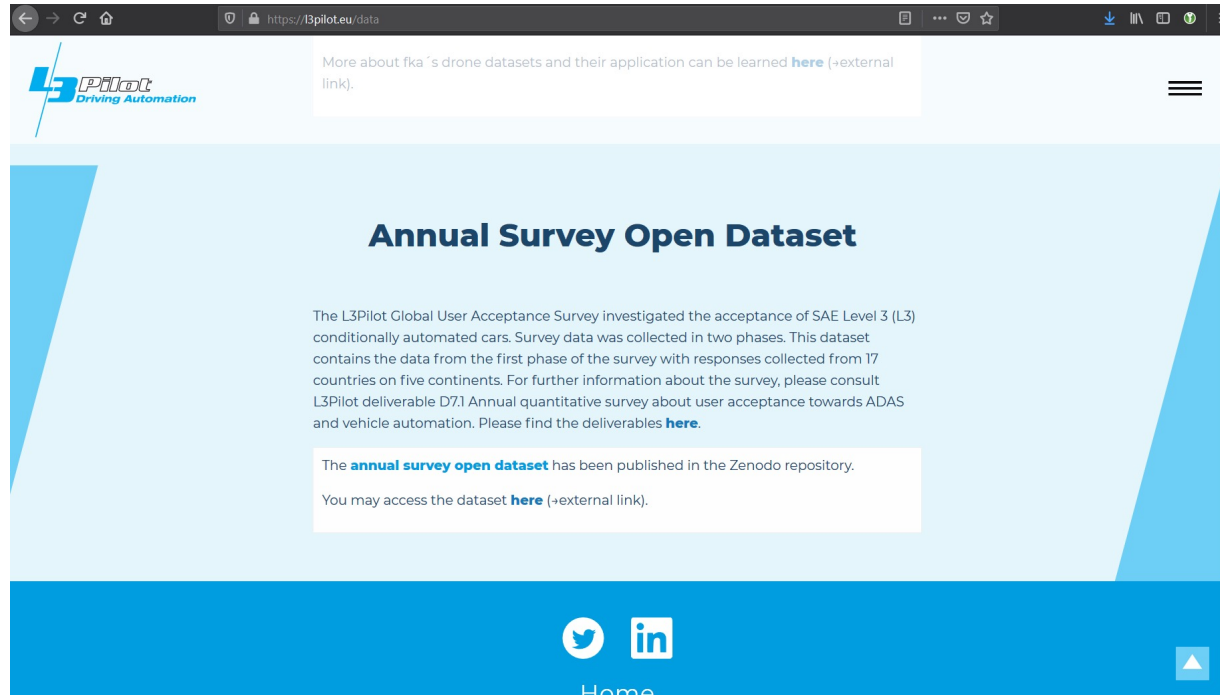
https://l3pilot.eu/data

L3Pilot Driving Automation

More about fka´s drone datasets and their application can be learned here (→external link).

Annual Survey Open Dataset

The L3Pilot Global User Acceptance Survey investigated the acceptance of SAE Level 3 (L3) conditionally automated cars. Survey data was collected in two phases. This dataset contains the data from the first phase of the survey with responses collected from 17 countries on five continents. For further information about the survey, please consult L3Pilot deliverable D7.1 Annual quantitative survey about user acceptance towards ADAS and vehicle automation. Please find the deliverables here.

The annual survey open dataset has been published in the Zenodo repository.

You may access the dataset here (→external link).

in

Home